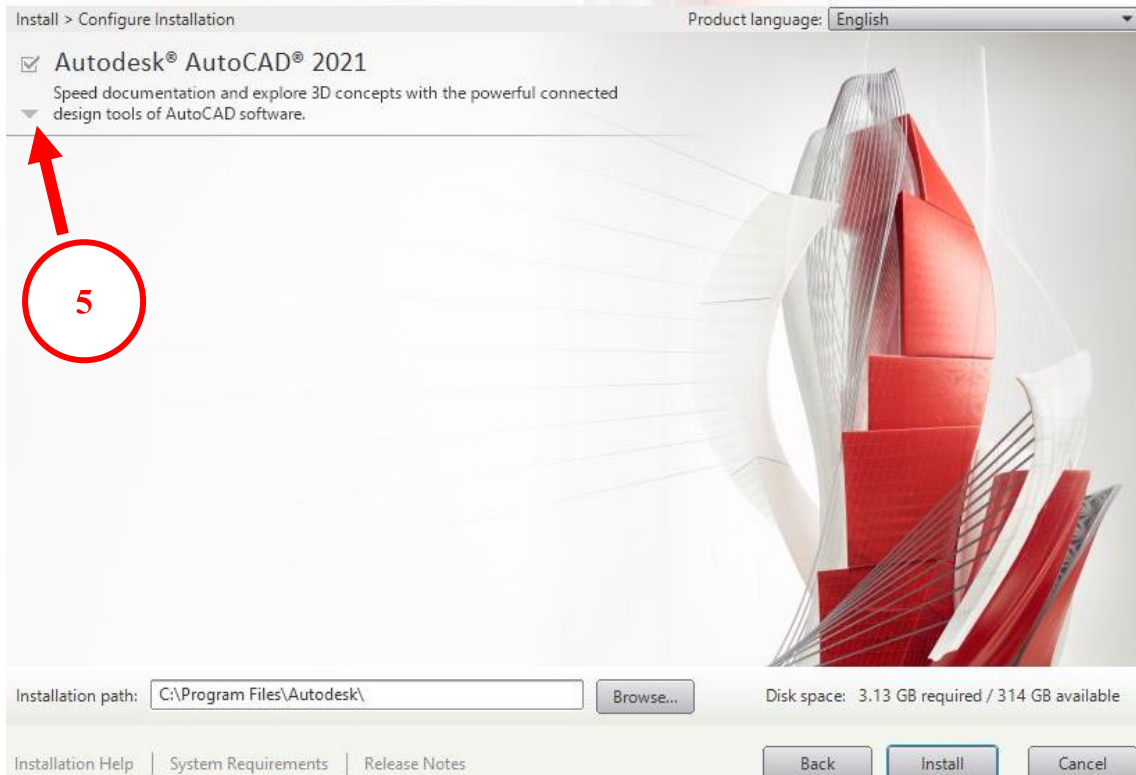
Install > Configure Installation

Product language: English

Autodesk® AutoCAD® 2021

Speed documentation and explore 3D concepts with the powerful connected design tools of AutoCAD software.

5

Installation path: C:\Program Files\Autodesk\ Browse...

Disk space: 3.13 GB required / 314 GB available

Installation Help | System Requirements | Release Notes

Back Install Cancel